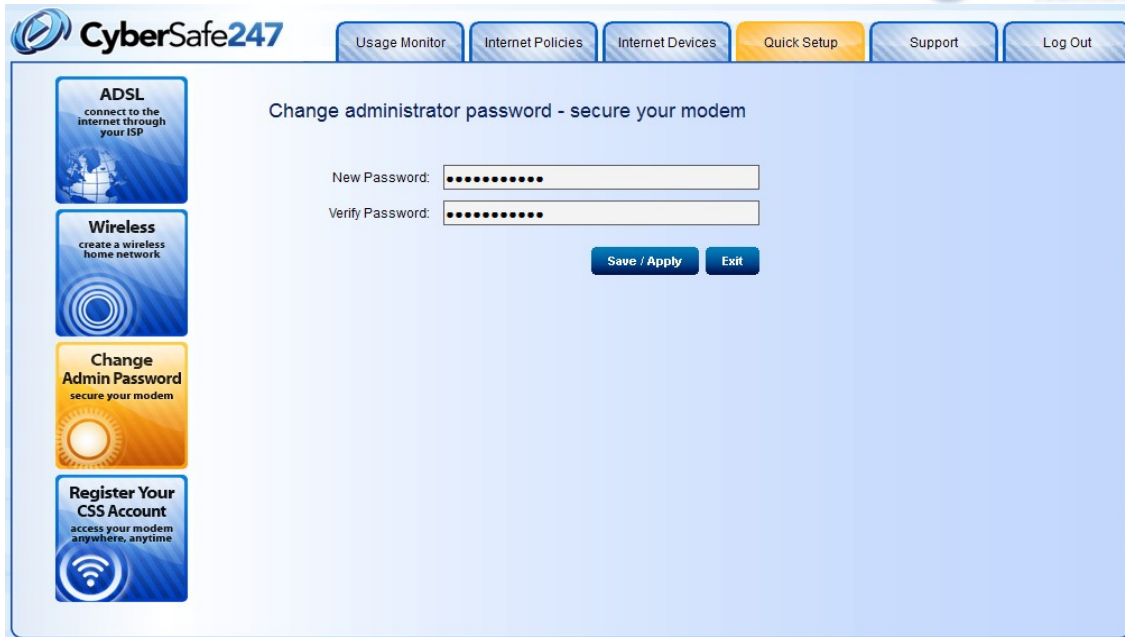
CyberSafe247

Usage Monitor | Internet Policies | Internet Devices | Quick Setup | Support | Log Out

ADSL
connect to the internet through your ISP

Wireless
create a wireless home network

Change Admin Password
secure your modem

Register Your CSS Account
access your modem anywhere, anytime

Change administrator password - secure your modem

New Password: •••••••••••

Verify Password: •••••••••••

Save / Apply   Exit